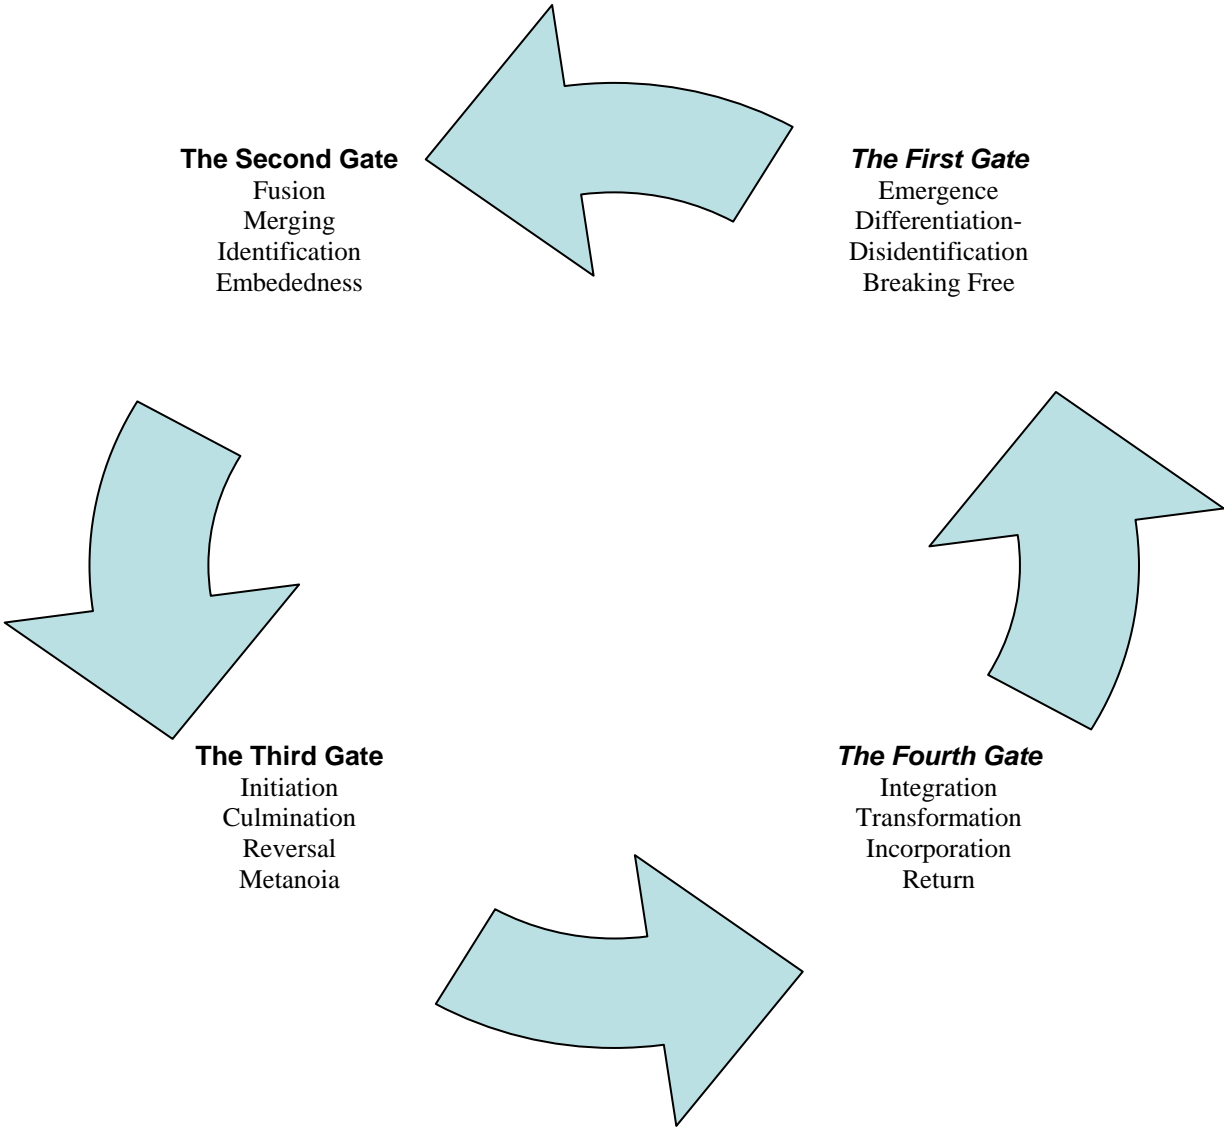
The Second Gate
Fusion
Merging
Identification
Embededness

The First Gate
Emergence
Differentiation-
Disidentification
Breaking Free

The Third Gate
Initiation
Culmination
Reversal
Metanoia

The Fourth Gate
Integration
Transformation
Incorporation
Return